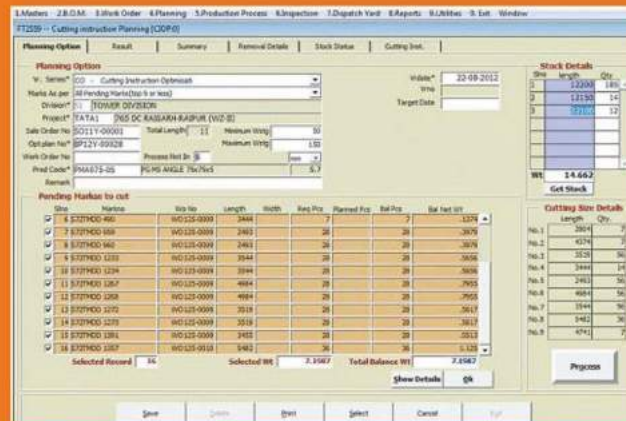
1.Masters 2.B.O.M. 3.Work Order 4.Planning 5.Production Process 6.Inspection 7.Dispatch Yard 8.Reports 9.Utilities 0. Exit Window

FT2539 -- Cutting instruction Planning [CIDP:0]

Planning Option | Result | Summary | Removal Details | Stock Status | Cutting Inst.

Planning Option

V. Series* CO -- Cutting Instruction Optimizati

Marks As per All Pending Marks(Top 9 or less)

Division* 1 TOWER DIVISION

Project* TATA1 765 DC RAIGARH-RAIPUR (WZ-II)

Sale Order No SO11Y-00001 Total Length 11 Minimum Wstg 50

Opt plan No* BP12Y-00028 Maximum Wstg 150

Work Order No Process Not In B mm

Prod Code* PMA075-05 PG MS ANGLE 75x75x5 5.7

Remark

Vdate* 22-08-2012

Vno

Target Date

Stock Details

| Sno | length | Qty. |
|---|---|---|
| 1 | 12200 | 180 |
| 2 | 13150 | 14 |
| 3 | 12100 | 12 |

Wt 14.662

Get Stock

Pending Marks to cut

| | Sno | Marks | Wo No | Length | Width | Req Pcs | Planned Pcs | Bal Pcs | Bal Net Wt |
|---|---|---|---|---|---|---|---|---|---|
| ☑ | 6 | S7J7MDD 490 | WO125-0009 | 2464 | | 7 | | 7 | .1374 |
| ☑ | 7 | S7J7MDD 659 | WO125-0009 | 2463 | | 28 | | 28 | .3976 |
| ☑ | 8 | S7J7MDD 660 | WO125-0009 | 2463 | | 28 | | 28 | .3976 |
| ☑ | 9 | S7J7MDD 1233 | WO125-0009 | 3544 | | 28 | | 28 | .5656 |
| ☑ | 10 | S7J7MDD 1234 | WO125-0009 | 3544 | | 28 | | 28 | .5656 |
| ☑ | 11 | S7J7MDD 1267 | WO125-0009 | 4984 | | 28 | | 28 | .7955 |
| ☑ | 12 | S7J7MDD 1268 | WO125-0009 | 4984 | | 28 | | 28 | .7955 |
| ☑ | 13 | S7J7MDD 1272 | WO125-0009 | 3519 | | 28 | | 28 | .5617 |
| ☑ | 14 | S7J7MDD 1273 | WO125-0009 | 3519 | | 28 | | 28 | .5617 |
| ☑ | 15 | S7J7MDD 1351 | WO125-0009 | 3455 | | 28 | | 28 | .5513 |
| ☑ | 16 | S7J7MDD 1357 | WO125-0018 | 5482 | | 36 | | 36 | 1.125 |

Selected Record 16 Selected Wt 7.1587 Total Balance Wt 7.1587

Show Details Ok

Cutting Size Details

| | Length | Qty. |
|---|---|---|
| No.1 | 2864 | 7 |
| No.2 | 4374 | 7 |
| No.3 | 3535 | 56 |
| No.4 | 3444 | 14 |
| No.5 | 2463 | 56 |
| No.6 | 4984 | 56 |
| No.7 | 3544 | 56 |
| No.8 | 5482 | 36 |
| No.9 | 4741 | 7 |

Process

Save Delete Print Select Cancel Exit